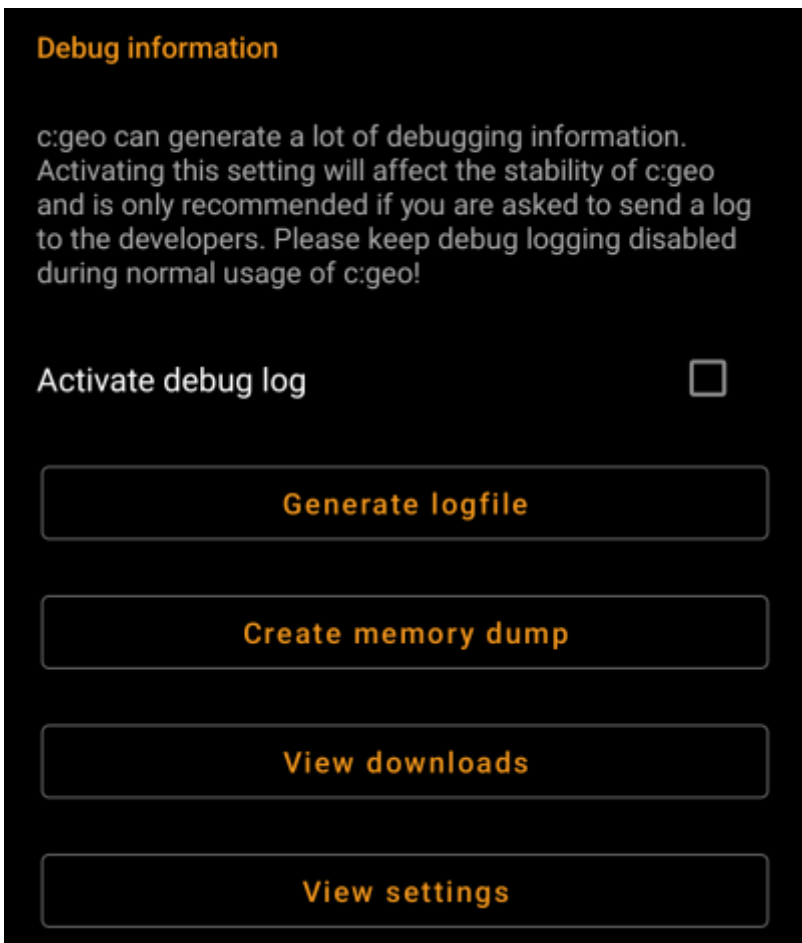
Debug information

c:geo can generate a lot of debugging information. Activating this setting will affect the stability of c:geo and is only recommended if you are asked to send a log to the developers. Please keep debug logging disabled during normal usage of c:geo!

Activate debug log

Generate logfile

Create memory dump

View downloads

View settings